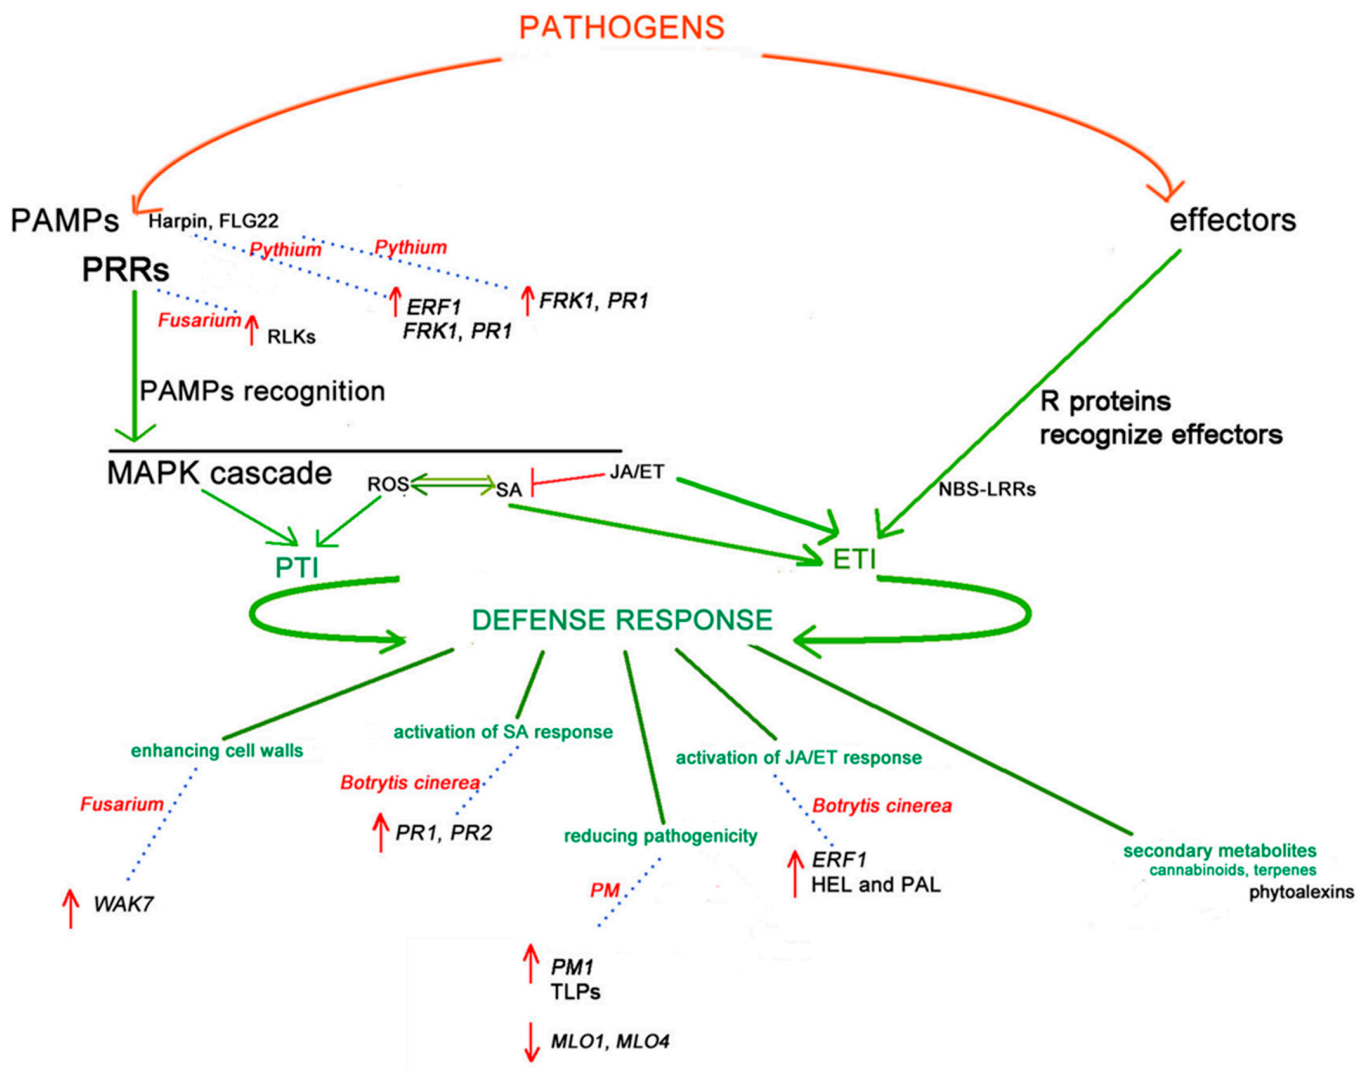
PATHOGENS

PAMPs Harpin, FLG22

Pythium

Pythium

PRRs

ERF1
FRK1, PR1

FRK1, PR1

Fusarium

RLKs

PAMPs recognition

effectors

R proteins
recognize effectors

MAPK cascade

ROS

SA

JA/ET

NBS-LRRs

PTI

ETI

DEFENSE RESPONSE

enhancing cell walls

Fusarium

WAK7

activation of SA response

Botrytis cinerea

PR1, PR2

reducing pathogenicity

PM

PM1
TLPs

MLO1, MLO4

activation of JA/ET response

Botrytis cinerea

ERF1
HEL and PAL

secondary metabolites
cannabinoids, terpenes
phytoalexins